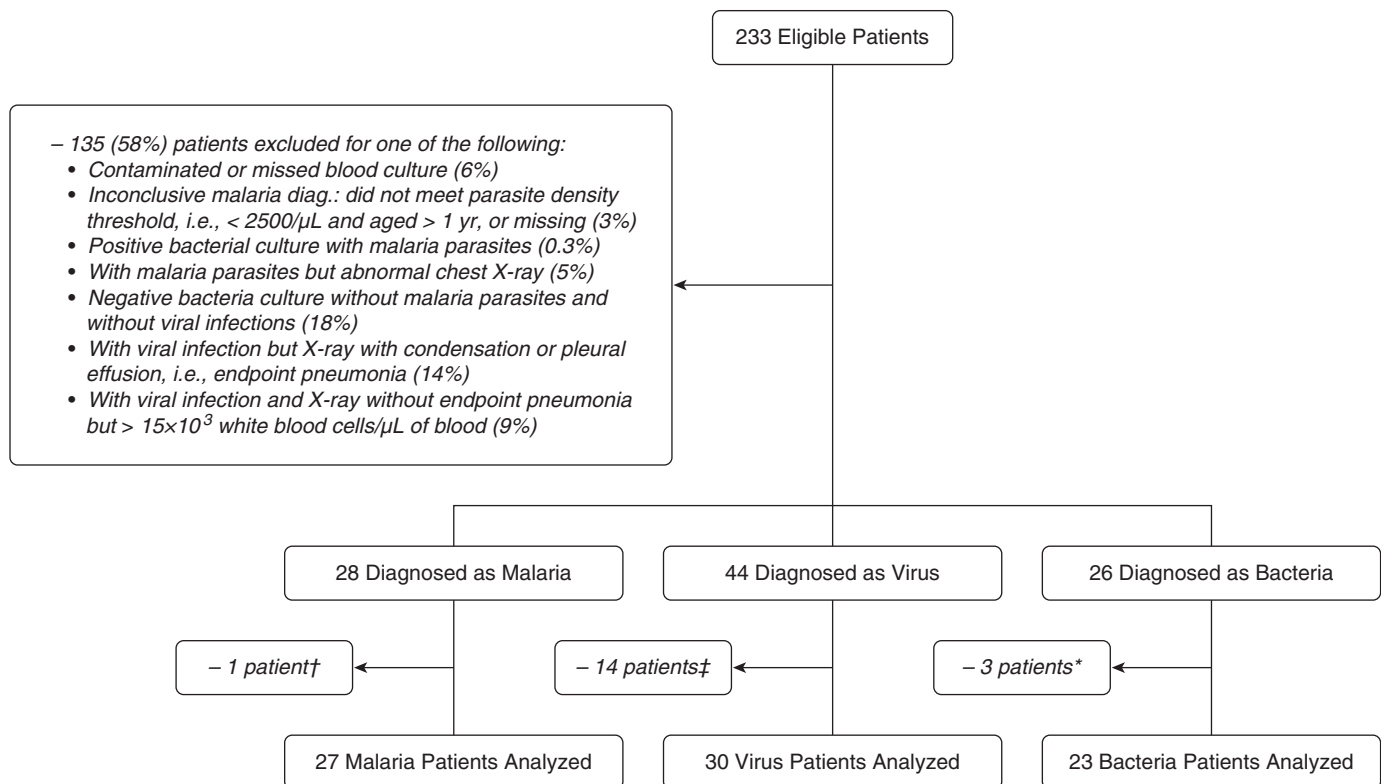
233 Eligible Patients

– 135 (58%) patients excluded for one of the following:
• Contaminated or missed blood culture (6%)
• Inconclusive malaria diag.: did not meet parasite density threshold, i.e., < 2500/μL and aged > 1 yr, or missing (3%)
• Positive bacterial culture with malaria parasites (0.3%)
• With malaria parasites but abnormal chest X-ray (5%)
• Negative bacteria culture without malaria parasites and without viral infections (18%)
• With viral infection but X-ray with condensation or pleural effusion, i.e., endpoint pneumonia (14%)
• With viral infection and X-ray without endpoint pneumonia but > $15{\times}10^3$ white blood cells/μL of blood (9%)

28 Diagnosed as Malaria

44 Diagnosed as Virus

26 Diagnosed as Bacteria

– 1 patient†

– 14 patients‡

– 3 patients*

27 Malaria Patients Analyzed

30 Virus Patients Analyzed

23 Bacteria Patients Analyzed